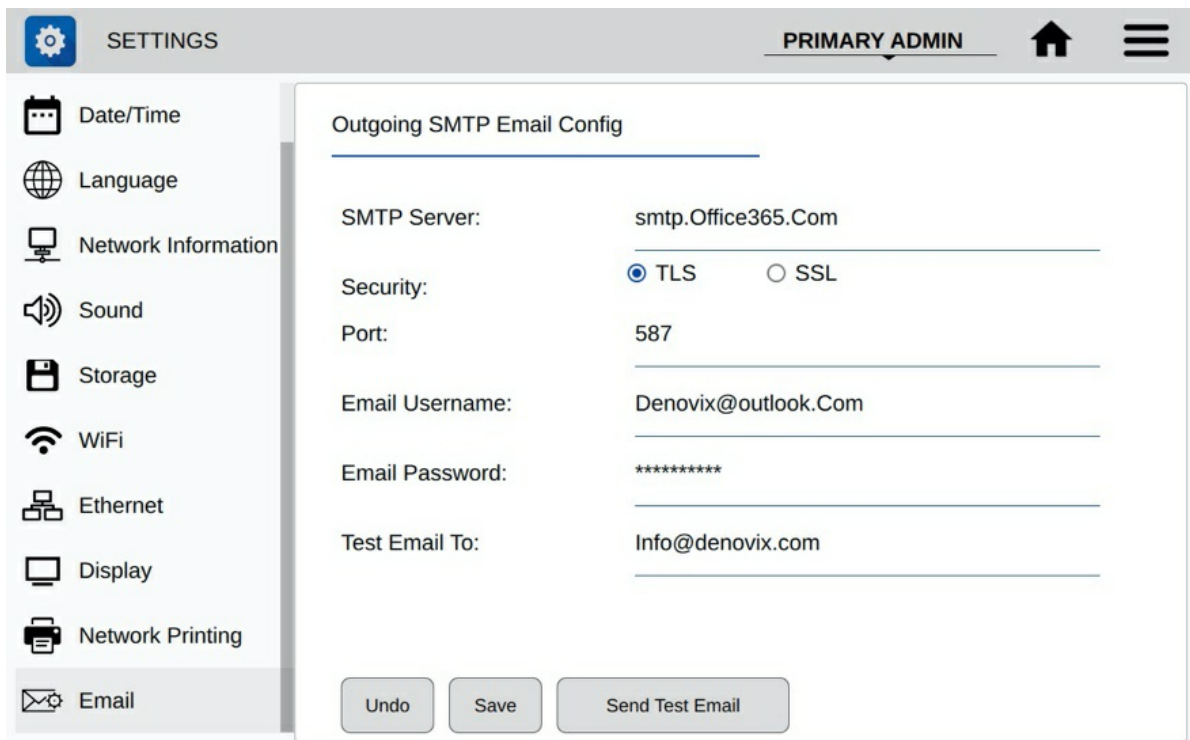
SETTINGS

PRIMARY ADMIN

Date/Time

Language

Network Information

Sound

Storage

WiFi

Ethernet

Display

Network Printing

Email

Outgoing SMTP Email Config

SMTP Server: smtp.Office365.Com

Security: TLS SSL

Port: 587

Email Username: Denovix@outlook.Com

Email Password: **********

Test Email To: Info@denovix.com

Undo

Save

Send Test Email